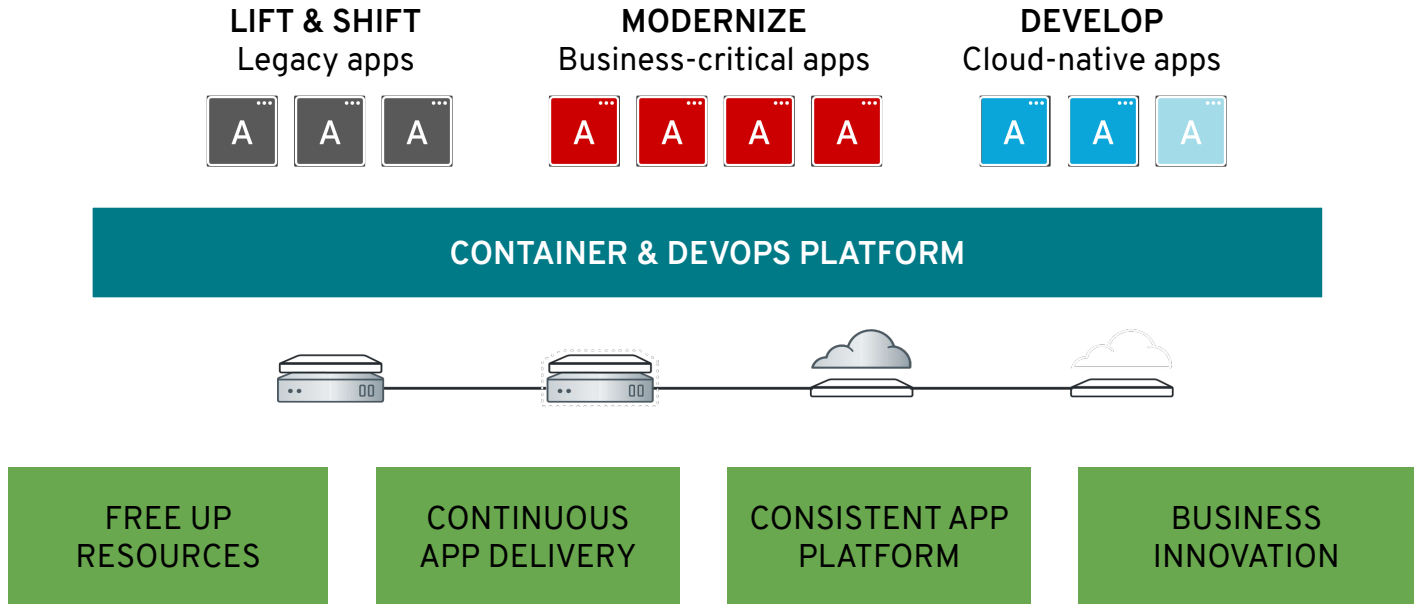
LIFT & SHIFT
Legacy apps

MODERNIZE
Business-critical apps

DEVELOP
Cloud-native apps

A A A

A A A A

A A A

CONTAINER & DEVOPS PLATFORM

FREE UP RESOURCES

CONTINUOUS APP DELIVERY

CONSISTENT APP PLATFORM

BUSINESS INNOVATION